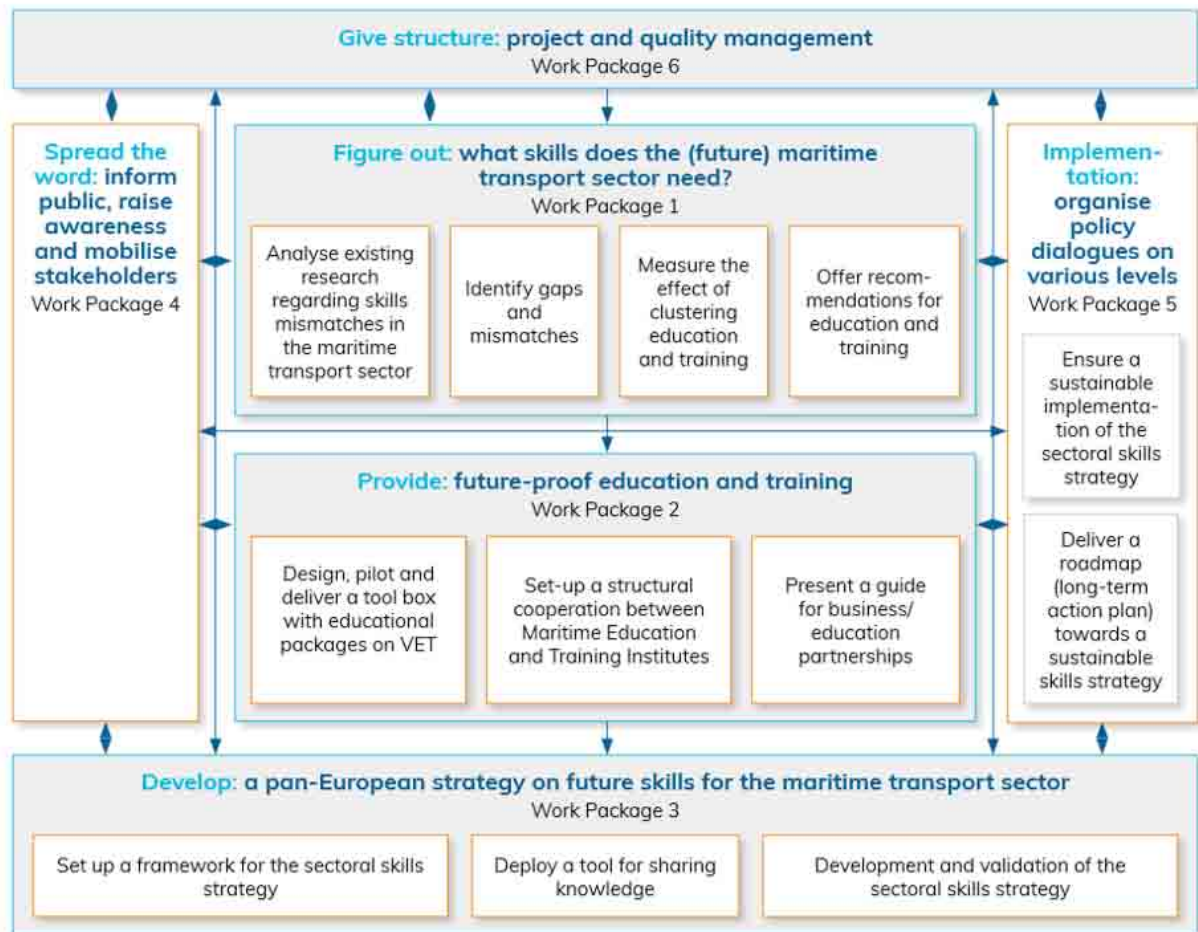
Give structure: project and quality management
Work Package 6

Spread the word: inform public, raise awareness and mobilise stakeholders
Work Package 4

Figure out: what skills does the (future) maritime transport sector need?
Work Package 1

Analyse existing research regarding skills mismatches in the maritime transport sector

Identify gaps and mismatches

Measure the effect of clustering education and training

Offer recommendations for education and training

Provide: future-proof education and training
Work Package 2

Design, pilot and deliver a tool box with educational packages on VET

Set-up a structural cooperation between Maritime Education and Training Institutes

Present a guide for business/ education partnerships

Implementation: organise policy dialogues on various levels
Work Package 5

Ensure a sustainable implementation of the sectoral skills strategy

Deliver a roadmap (long-term action plan) towards a sustainable skills strategy

Develop: a pan-European strategy on future skills for the maritime transport sector
Work Package 3

Set up a framework for the sectoral skills strategy

Deploy a tool for sharing knowledge

Development and validation of the sectoral skills strategy